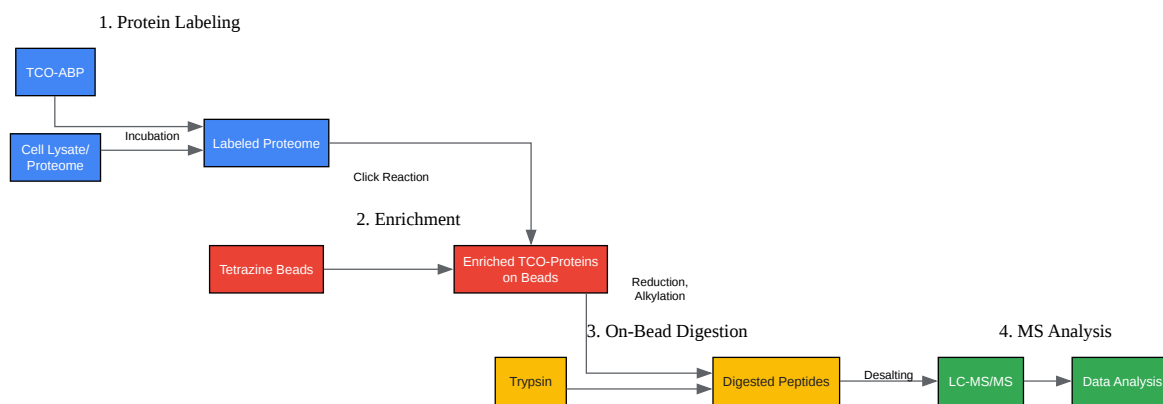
1. Protein Labeling

TCO-ABP

Cell Lysate/ Proteome

Incubation

Labeled Proteome

Click Reaction

2. Enrichment

Tetrazine Beads

Enriched TCO-Proteins on Beads

Reduction, Alkylation

3. On-Bead Digestion

4. MS Analysis

Trypsin

Digested Peptides

Desalting

LC-MS/MS

Data Analysis